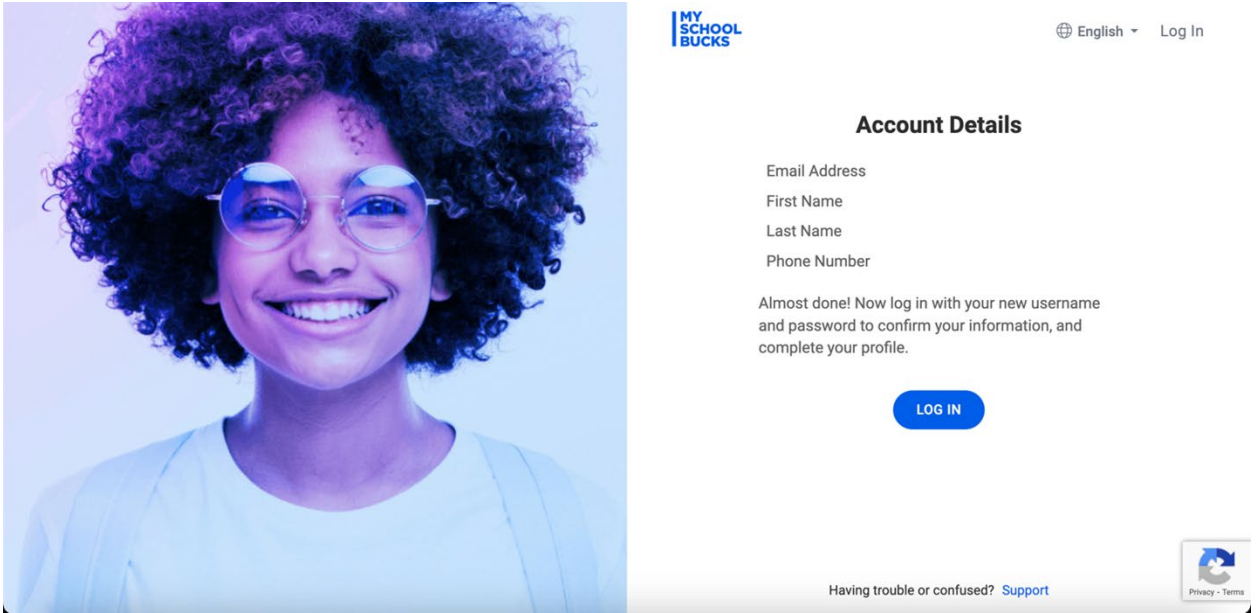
MY SCHOOL BUCKS

English Log In

Account Details

Email Address
First Name
Last Name
Phone Number

Almost done! Now log in with your new username and password to confirm your information, and complete your profile.

LOG IN

Having trouble or confused? Support

Privacy - Terms